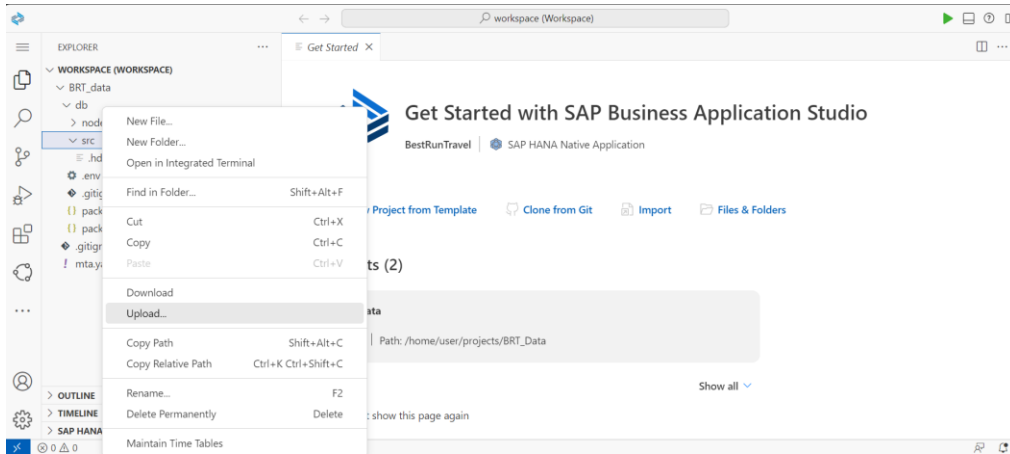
workspace (Workspace)

EXPLORER
WORKSPACE (WORKSPACE)
BRT_data
db
node
src
.hd
.env
.gitig
pack
pack
.gitigr
mta.ya

New File...
New Folder...
Open in Integrated Terminal
Find in Folder... Shift+Alt+F
Cut Ctrl+X
Copy Ctrl+C
Paste Ctrl+V
Download
Upload...
Copy Path Shift+Alt+C
Copy Relative Path Ctrl+K Ctrl+Shift+C
Rename... F2
Delete Permanently Delete
Maintain Time Tables

OUTLINE
TIMELINE
SAP HANA

Get Started ×

Get Started with SAP Business Application Studio
BestRunTravel | SAP HANA Native Application

Project from Template Clone from Git Import Files & Folders

ts (2)

ata
Path: /home/user/projects/BRT_Data

Show all

show this page again

⊗ 0 ⚠ 0